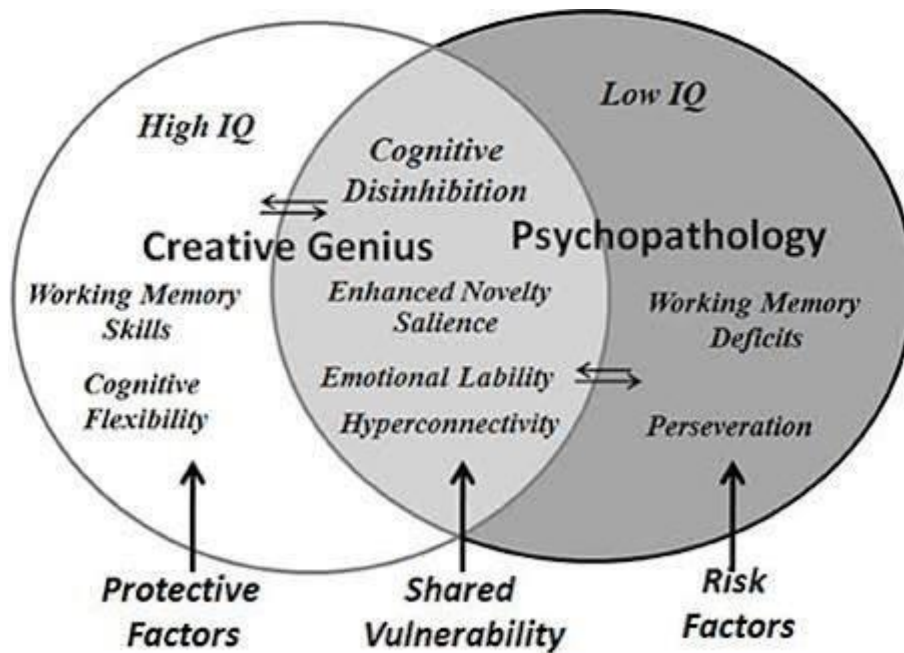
Low IQ

High IQ

Cognitive Disinhibition

Creative Genius

Psychopathology

Working Memory Skills

Cognitive Flexibility

Enhanced Novelty Salience

Emotional Lability

Hyperconnectivity

Working Memory Deficits

Perseveration

Protective Factors

Shared Vulnerability

Risk Factors